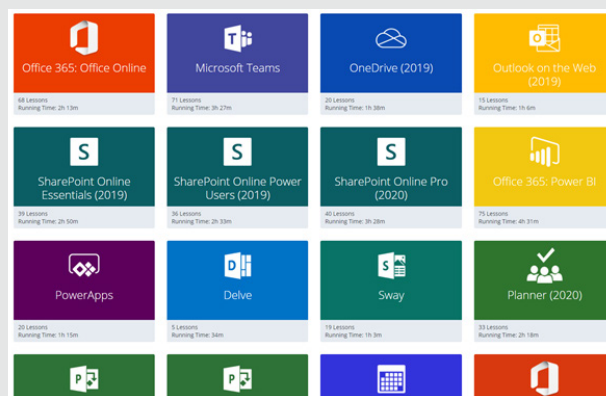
Office 365: Office Online
68 Lessons
Running Time: 2h 13m

Microsoft Teams
71 Lessons
Running Time: 3h 27m

OneDrive (2019)
20 Lessons
Running Time: 1h 38m

Outlook on the Web (2019)
15 Lessons
Running Time: 1h 6m

SharePoint Online Essentials (2019)
39 Lessons
Running Time: 2h 50m

SharePoint Online Power Users (2019)
36 Lessons
Running Time: 2h 33m

SharePoint Online Pro (2020)
40 Lessons
Running Time: 3h 28m

Office 365: Power BI
75 Lessons
Running Time: 4h 31m

PowerApps
20 Lessons
Running Time: 1h 15m

Delve
5 Lessons
Running Time: 34m

Sway
19 Lessons
Running Time: 1h 3m

Planner (2020)
33 Lessons
Running Time: 2h 18m